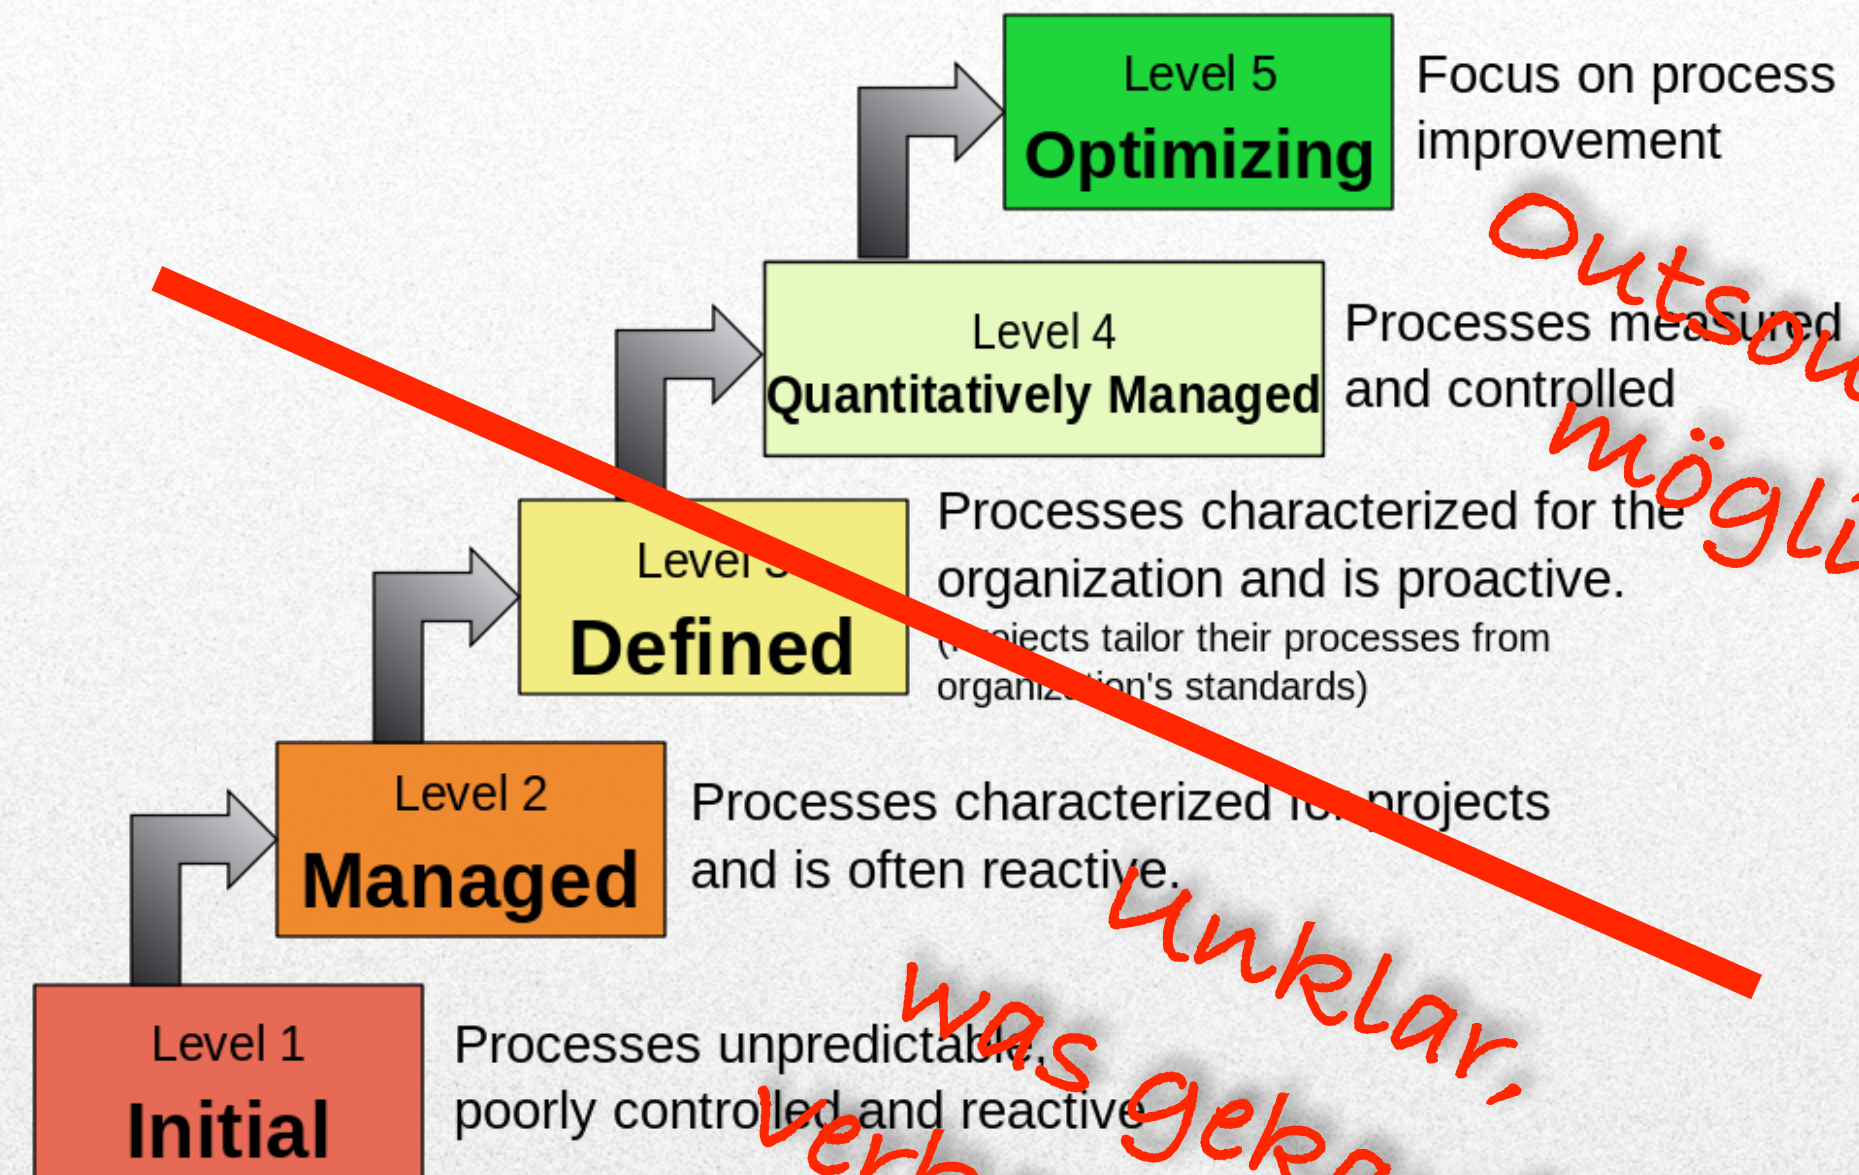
Level 5
Optimizing

Focus on process improvement

Level 4
Quantitatively Managed

Processes measured and controlled

Level 3
Defined

Processes characterized for the organization and is proactive.
([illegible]jects tailor their processes from organiz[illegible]ion's standards)

Level 2
Managed

Processes characterized f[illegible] projects and is often reactive.

Level 1
Initial

Processes unpredictable, poorly controlled and reactive

Outsou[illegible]
mögli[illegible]

Unklar,
was geka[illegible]
verb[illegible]